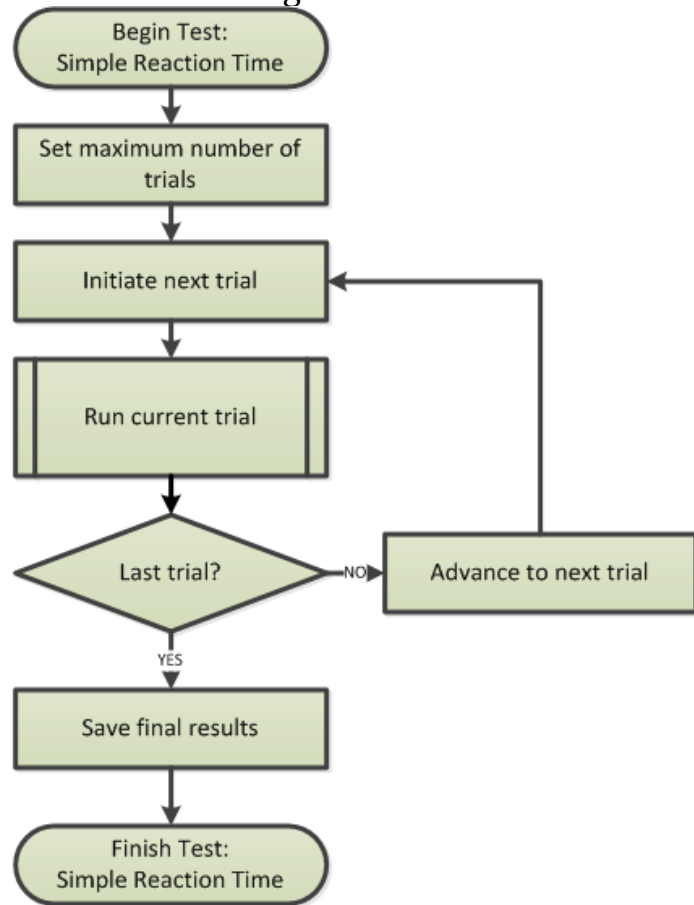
Begin Test:
Simple Reaction Time

Set maximum number of trials

Initiate next trial

Run current trial

Last trial?

NO

Advance to next trial

YES

Save final results

Finish Test:
Simple Reaction Time